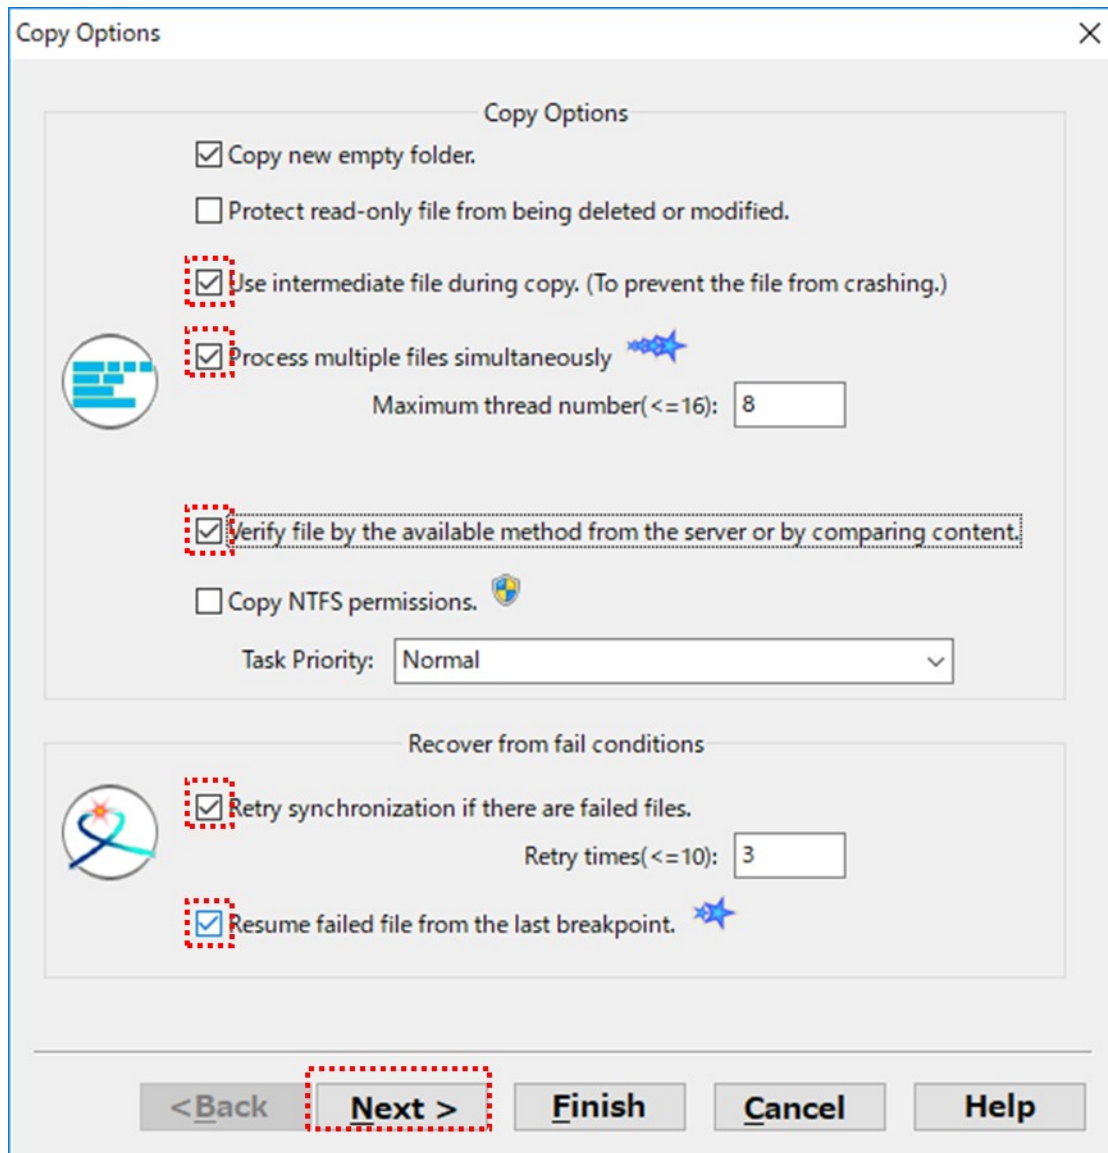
Copy Options

Copy Options

☑ Copy new empty folder.

☐ Protect read-only file from being deleted or modified.

☑ Use intermediate file during copy. (To prevent the file from crashing.)

☑ Process multiple files simultaneously

Maximum thread number(<=16): 8

☑ Verify file by the available method from the server or by comparing content.

☐ Copy NTFS permissions.

Task Priority: Normal

Recover from fail conditions

☑ Retry synchronization if there are failed files.

Retry times(<=10): 3

☑ Resume failed file from the last breakpoint.

< Back | Next > | Finish | Cancel | Help